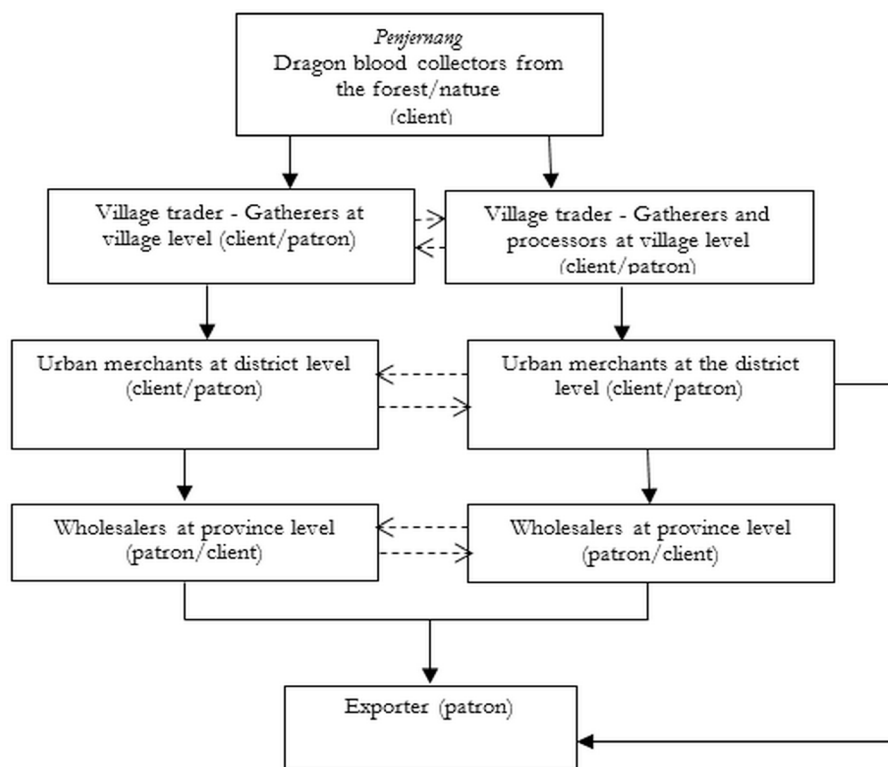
*Penjernang*
Dragon blood collectors from the forest/nature
(client)

Village trader - Gatherers at village level (client/patron)

Village trader - Gatherers and processors at village level (client/patron)

Urban merchants at district level (client/patron)

Urban merchants at the district level (client/patron)

Wholesalers at province level (patron/client)

Wholesalers at province level (patron/client)

Exporter (patron)